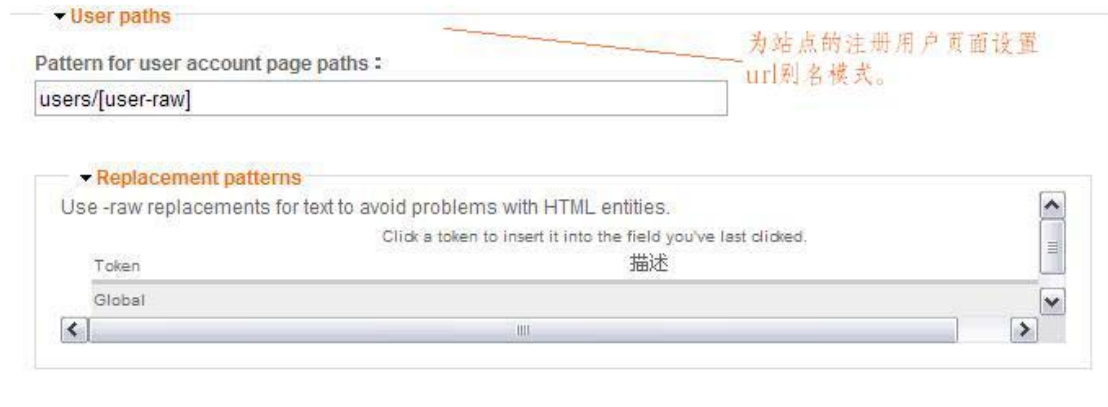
▾ User paths

为站点的注册用户页面设置url别名模式。

Pattern for user account page paths :

users/[user-raw]

▾ Replacement patterns

Use -raw replacements for text to avoid problems with HTML entities.

Click a token to insert it into the field you've last clicked.

| Token | 描述 |
|---|---|
| Global | |